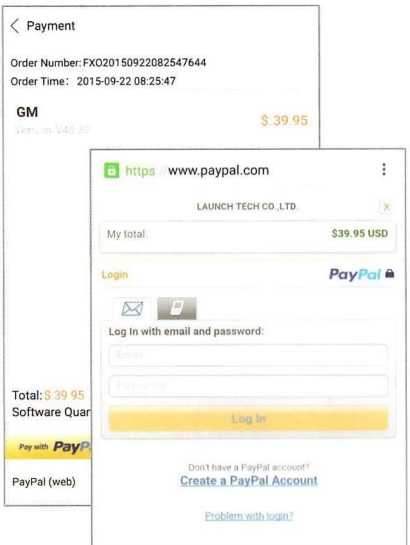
< Payment

Order Number: FXO20150922082547644
Order Time: 2015-09-22 08:25:47

GM
Version V45.30
$.39.95

https://www.paypal.com

LAUNCH TECH CO.,LTD.
X

My total:
$39.95 USD

Login
PayPal

Log In with email and password:

Email

Password

Log In

Total: $ 39.95
Software Quar

Pay with PayP

PayPal (web)

Don't have a PayPal account?
Create a PayPal Account

Problem with login?